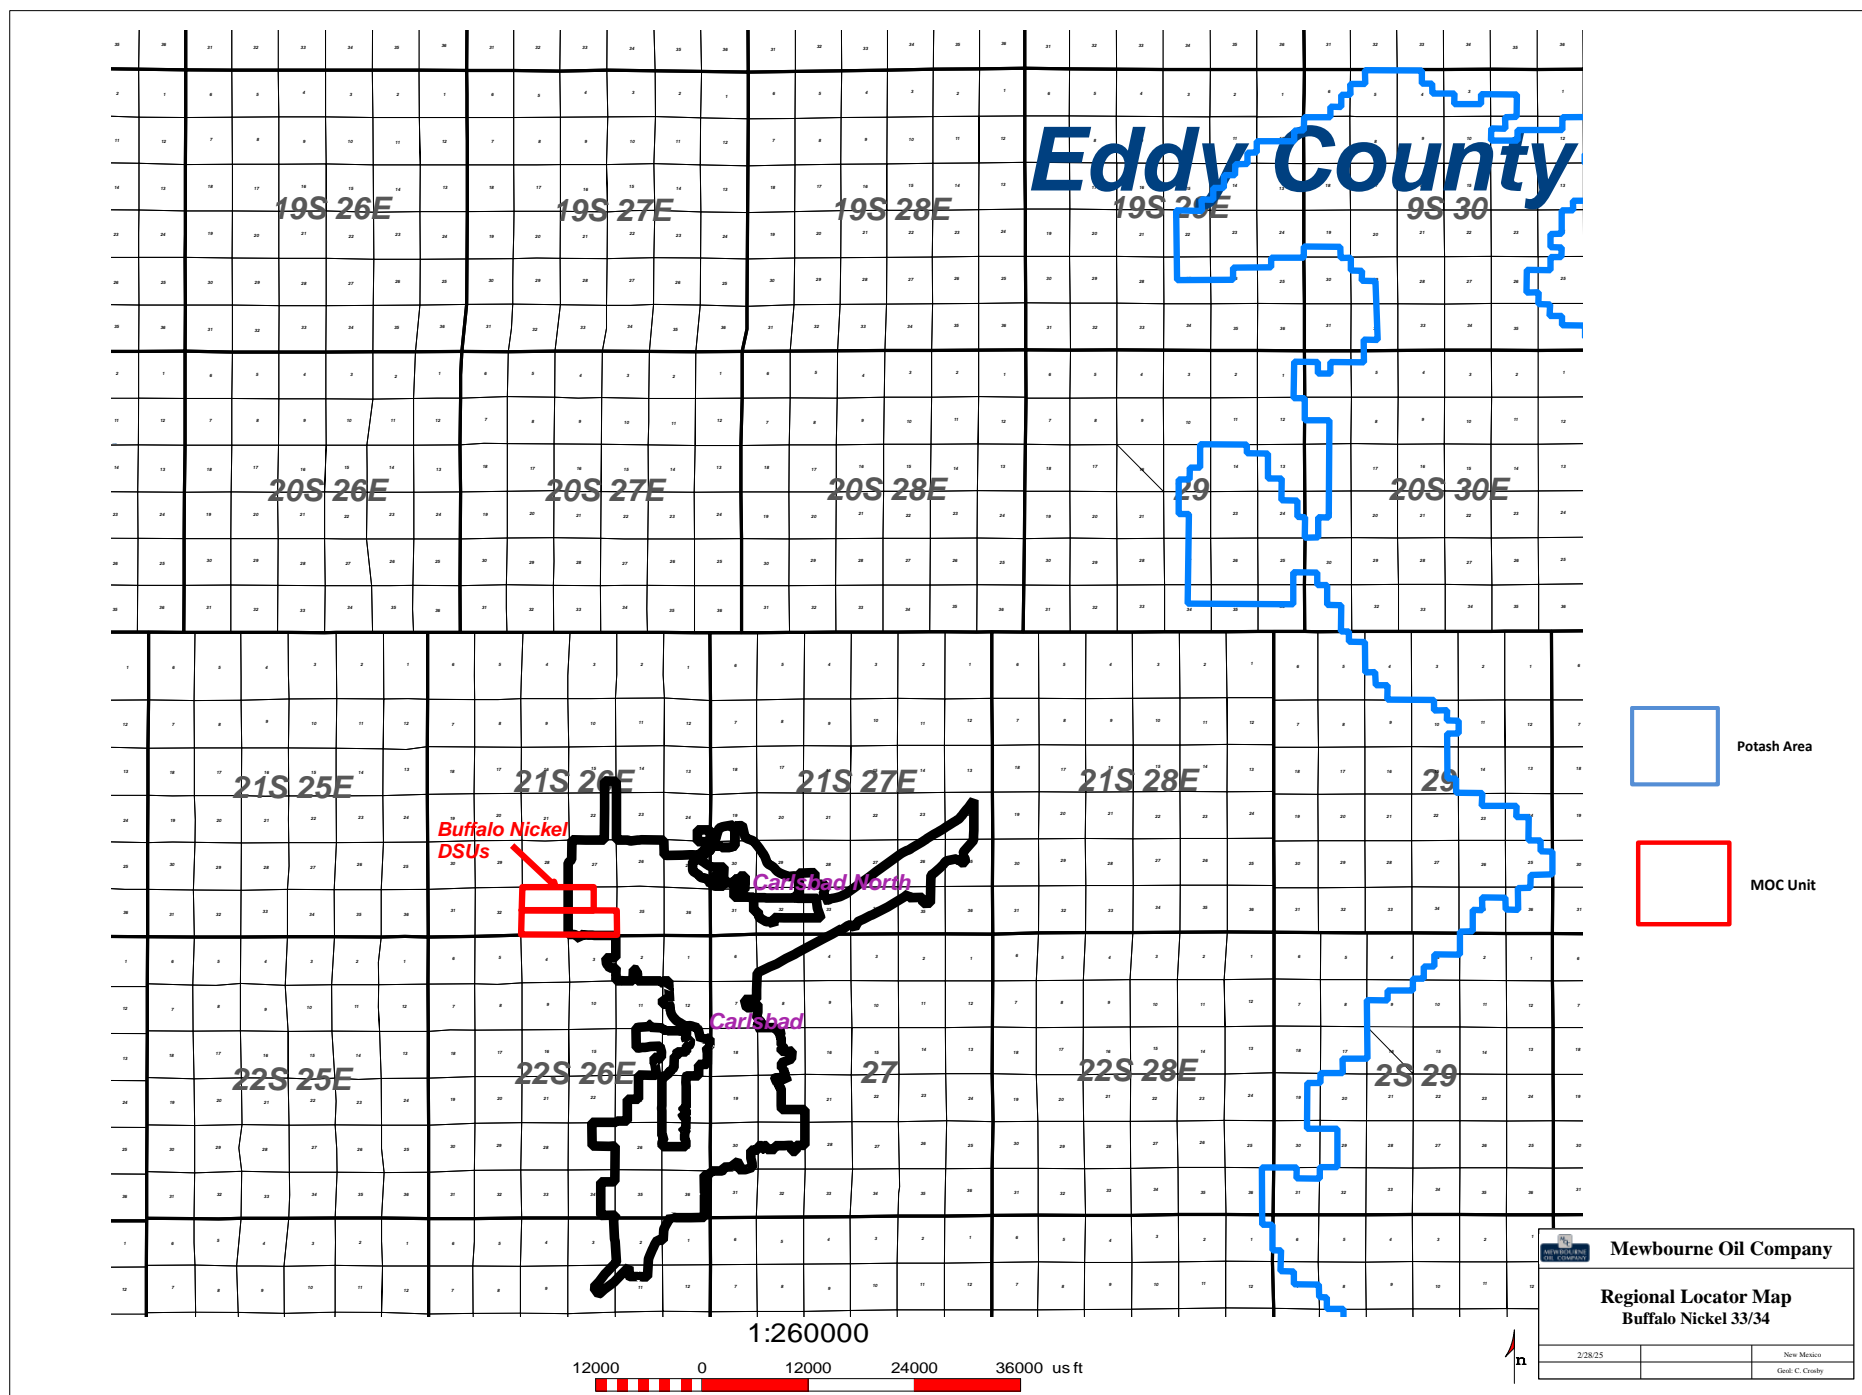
Eddy County

19S 26E
19S 27E
19S 28E
19S 29E
9S 30

20S 26E
20S 27E
20S 28E
29
20S 30E

21S 25E
21S 26E
21S 27E
21S 28E
29

Buffalo Nickel DSUs
Carlsbad North
Carlsbad

22S 25E
22S 26E
27
22S 28E
2S 29

Potash Area
MOC Unit

Mewbourne Oil Company
Regional Locator Map
Buffalo Nickel 33/34
2/28/25
New Mexico
Geol: C. Crosby

1:260000
12000 0 12000 24000 36000 us ft
n